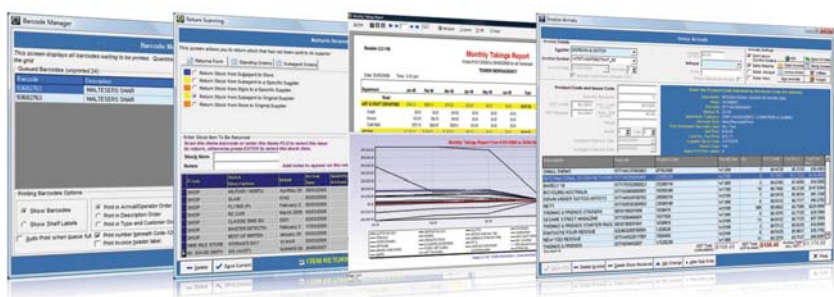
Barcode Manager

Barcode Ma

This screen displays all barcodes waiting to be printed. Quantities the grid

Queued Barcodes (present 24)

| Barcode | Description |
|---|---|
| 50602763 | MALTESERS SHAR |
| 50602763 | MALTESERS SHAR |

Pending Barcodes Options

Show Barcodes

Show Shelf Labels

Print in Arrival/Operator Order

Print in Description Order

Print in Type and Customer Order

Print number beneath Code-128

Print Invoice header label

Both Print when queue full

Returns Scanning

Returns Account

This screen allows you to return stock that has been sent to its supplier

Returns Form

Standing Orders

Subagent Orders

Return Stock from Subagent to Store

Return Stock from Subagent to a Specific Supplier

Return Stock from Store to a Specific Supplier

Return Stock from Store to Original Supplier

Return Stock from Subagent to Original Supplier

Enter Stock Item To Be Returned

Stock Item

Notes

Delete

Ignore Comment

ITEM RETURN

Monthly Takings Report

Monthly Takings Report

TOWER NEWSAGENCY

Monthly Takings Report from

Stock Arrivals

Stock Arrivals

Supplier

Invoice Number

Product Code and Issue Code

Arrivals Settings

Save & Print

Delete Stock Returns

Print Labels

Return Stock

SMALL PARENT

BARELY 18

IN COLOUR AUSTRALIA

THOMAS & FRIENDS STICKERS

SESAME STREET MAGAZINE

THOMAS & FRIENDS STARTER PACK

THOMAS & FRIENDS

NEW 1000 REVIEW